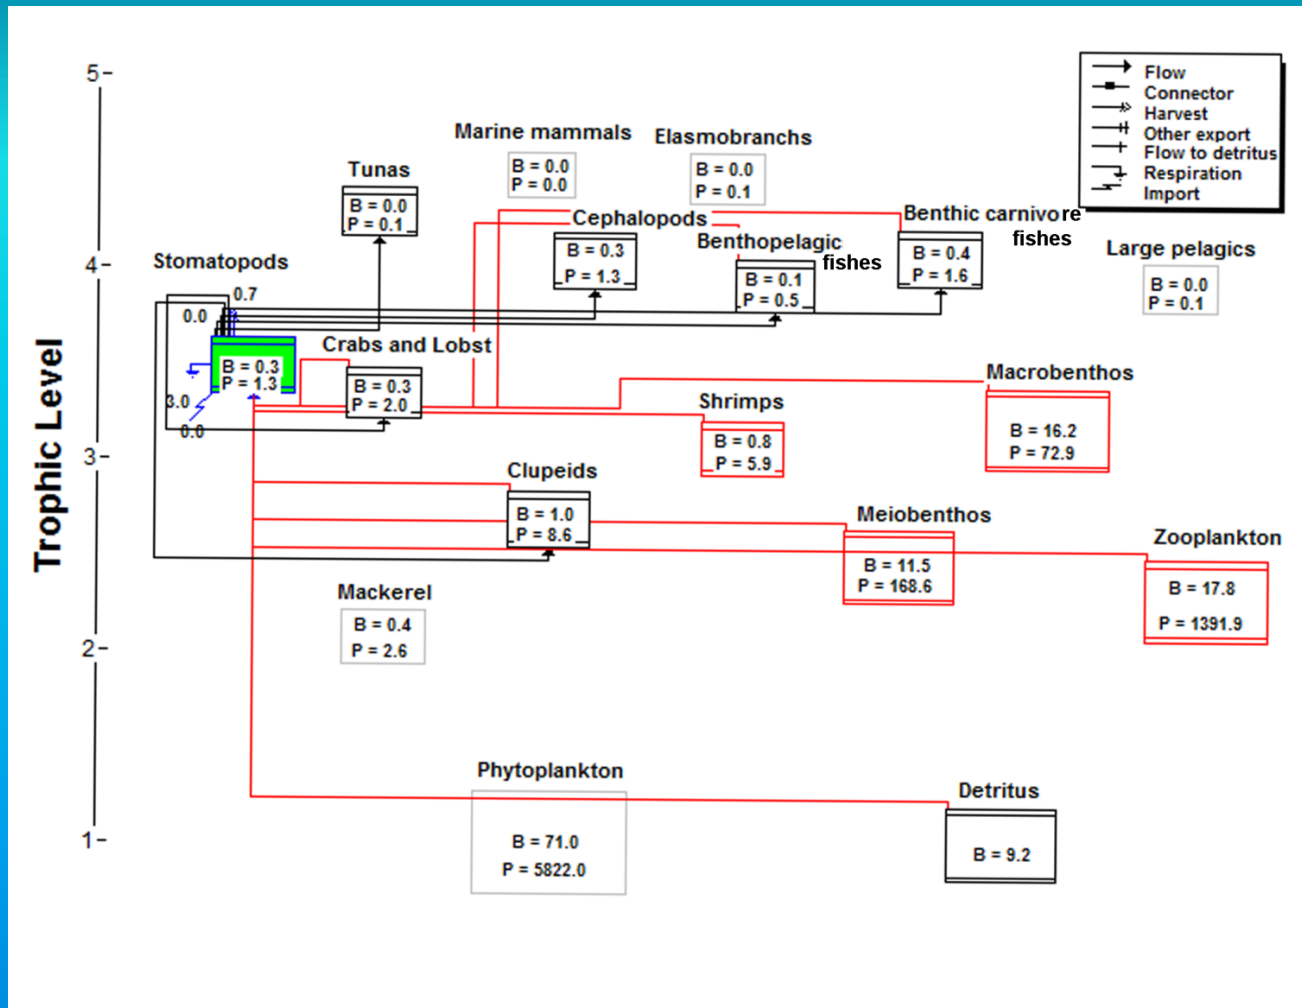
Trophic Level
5
4
3
2
1

Flow
Connector
Harvest
Other export
Flow to detritus
Respiration
Import

Marine mammals
B = 0.0
P = 0.0

Elasmobranchs
B = 0.0
P = 0.1

Tunas
B = 0.0
P = 0.1

Cephalopods
B = 0.3
P = 1.3

Benthopelagic fishes
B = 0.1
P = 0.5

Benthic carnivore fishes
B = 0.4
P = 1.6

Large pelagics
B = 0.0
P = 0.1

Stomatopods
0.7
0.0
B = 0.3
P = 1.3
3.0
0.0

Crabs and Lobst
B = 0.3
P = 2.0

Macrobenthos
B = 16.2
P = 72.9

Shrimps
B = 0.8
P = 5.9

Clupeids
B = 1.0
P = 8.6

Meiobenthos
B = 11.5
P = 168.6

Zooplankton
B = 17.8
P = 1391.9

Mackerel
B = 0.4
P = 2.6

Phytoplankton
B = 71.0
P = 5822.0

Detritus
B = 9.2